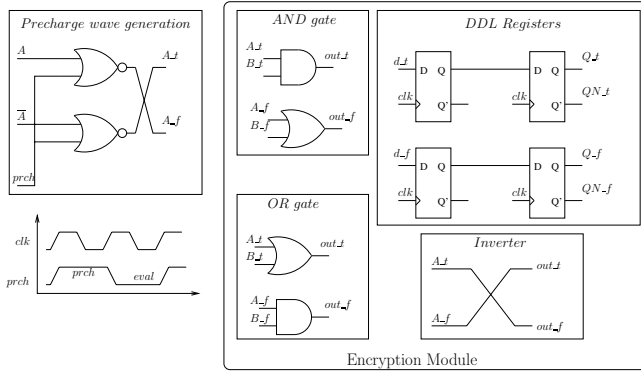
Precharge wave generation

$A$

A_t

$\overline{A}$

A_f

prch

clk

prch

prch

eval

AND gate

A_t
B_t

out_t

A_f
B_f

out_f

OR gate

A_t
B_t

out_t

A_f
B_f

out_f

DDL Registers

d_t

D Q

D Q

Q_t

clk

Q'

clk

Q'

QN_t

d_f

D Q

D Q

Q_f

clk

Q'

clk

Q'

QN_f

Inverter

A_t

out_t

A_f

out_f

Encryption Module